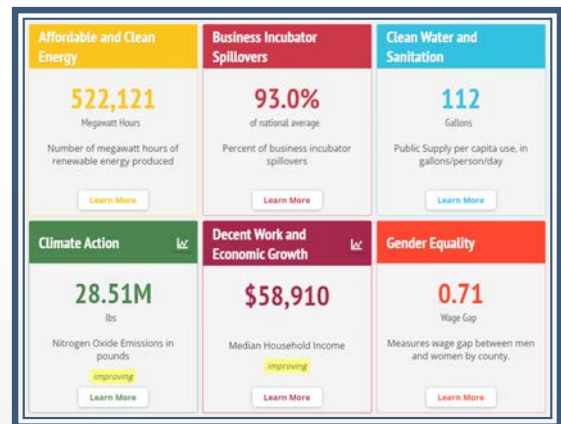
Affordable and Clean Energy

522,121

Megawatt Hours

Number of megawatt hours of renewable energy produced

Learn More

Business Incubator Spillovers

93.0%

of national average

Percent of business incubator spillovers

Learn More

Clean Water and Sanitation

112

Gallons

Public Supply per capita use, in gallons/person/day

Learn More

Climate Action

28.51M

lbs

Nitrogen Oxide Emissions in pounds

improving

Learn More

Decent Work and Economic Growth

$58,910

Median Household Income

improving

Learn More

Gender Equality

0.71

Wage Gap

Measures wage gap between men and women by county.

Learn More